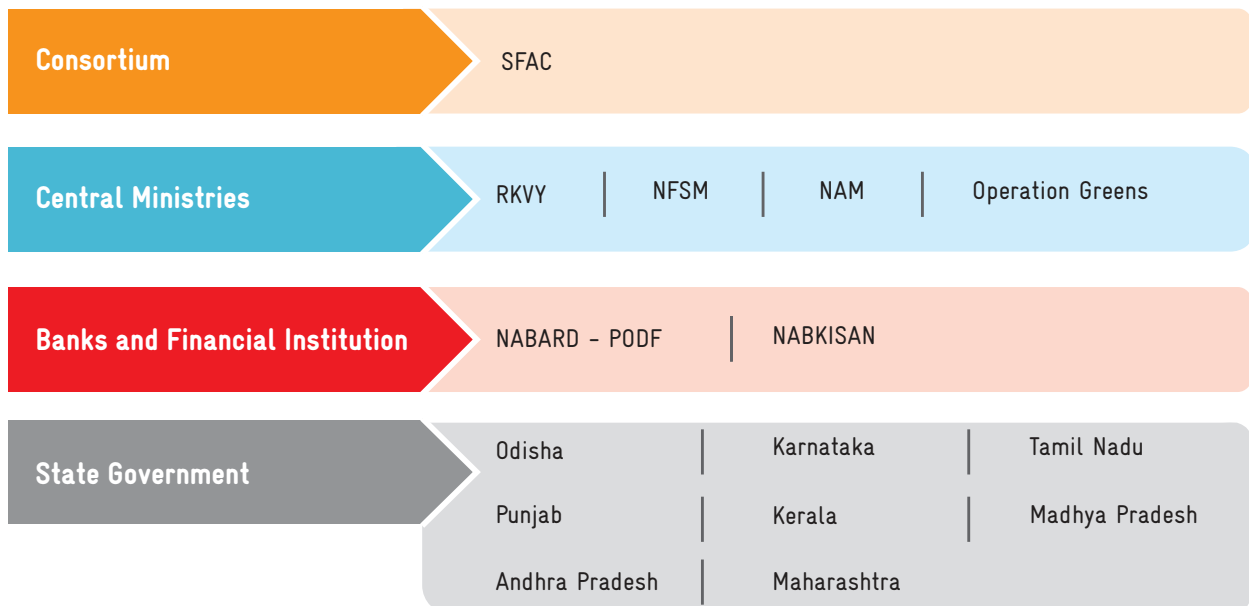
Consortium
SFAC

Central Ministries
RKVY | NFSM | NAM | Operation Greens

Banks and Financial Institution
NABARD - PODF | NABKISAN

State Government
Odisha | Karnataka | Tamil Nadu
Punjab | Kerala | Madhya Pradesh
Andhra Pradesh | Maharashtra